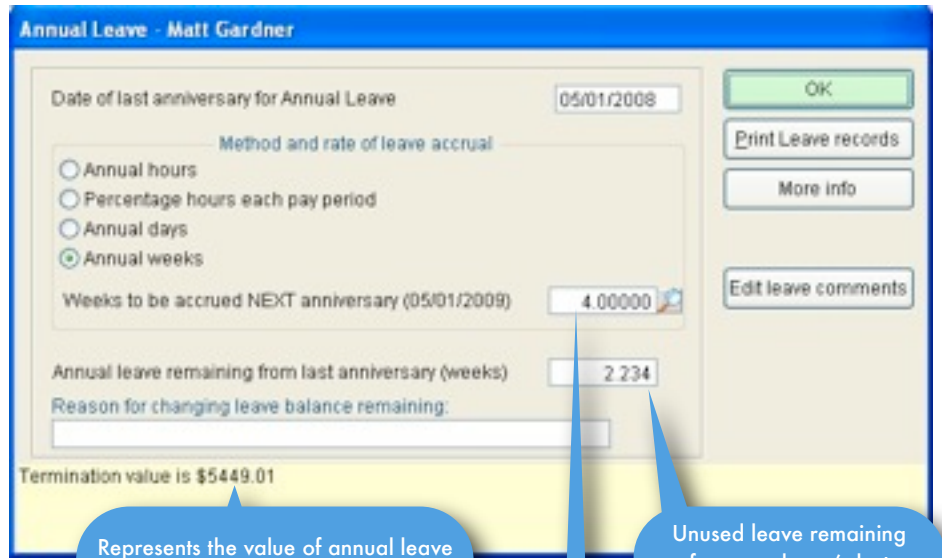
Annual Leave - Matt Gardner

Date of last anniversary for Annual Leave 05/01/2008

Method and rate of leave accrual

Annual hours

Percentage hours each pay period

Annual days

Annual weeks

Weeks to be accrued NEXT anniversary (05/01/2009) 4.00000

Annual leave remaining from last anniversary (weeks) 2.234

Reason for changing leave balance remaining:

Termination value is $5449.01

OK

Print Leave records

More info

Edit leave comments

Represents the value of annual leave

Unused leave remaining

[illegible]